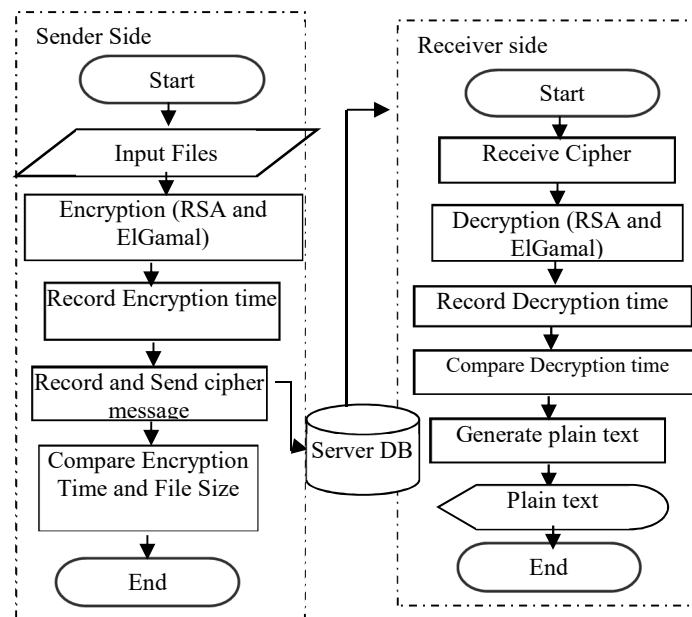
Sender Side

Start

Input Files

Encryption (RSA and ElGamal)

Record Encryption time

Record and Send cipher message

Compare Encryption Time and File Size

End

Server DB

Receiver side

Start

Receive Cipher

Decryption (RSA and ElGamal)

Record Decryption time

Compare Decryption time

Generate plain text

Plain text

End